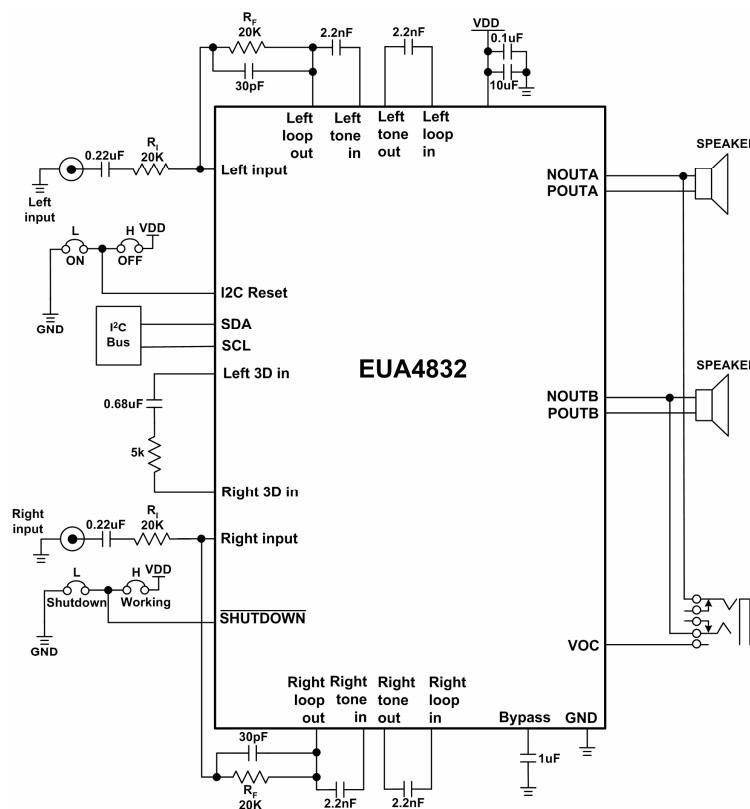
$R_F$
20K
2.2nF
2.2nF
VDD
0.1uF
30pF
10uF
Left loop out
Left tone in
Left tone out
Left loop in
0.22uF
$R_I$
20K
Left input
Left input
SPEAKE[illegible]
NOUTA
POUTA
L
H
VDD
ON
OFF
I2C Reset
GND
$I^2C$
Bus
SDA
SCL
EUA4832
Left 3D in
0.68uF
SPEAKE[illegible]
NOUTB
POUTB
5k
Right 3D in
Right input
0.22uF
$R_I$
20K
Right input
L
H
VDD
Shutdown
Working
$\overline{SHUTDOWN}$
GND
VOC
Right loop out
Right tone in
Right tone out
Right loop in
Bypass
GND
30pF
1uF
$R_F$
20K
2.2nF
2.2nF